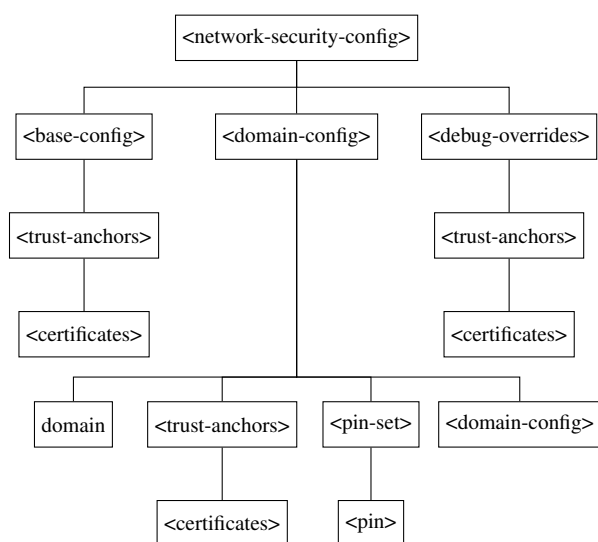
<network-security-config>

<base-config>
<trust-anchors>
<certificates>

<domain-config>

<debug-overrides>
<trust-anchors>
<certificates>

domain
<trust-anchors>
<certificates>
<pin-set>
<pin>
<domain-config>